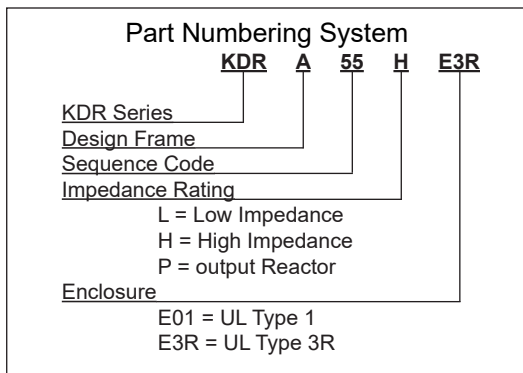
Part Numbering System

KDR A 55 H E3R

KDR Series

Design Frame

Sequence Code

Impedance Rating

L = Low Impedance

H = High Impedance

P = output Reactor

Enclosure

E01 = UL Type 1

E3R = UL Type 3R